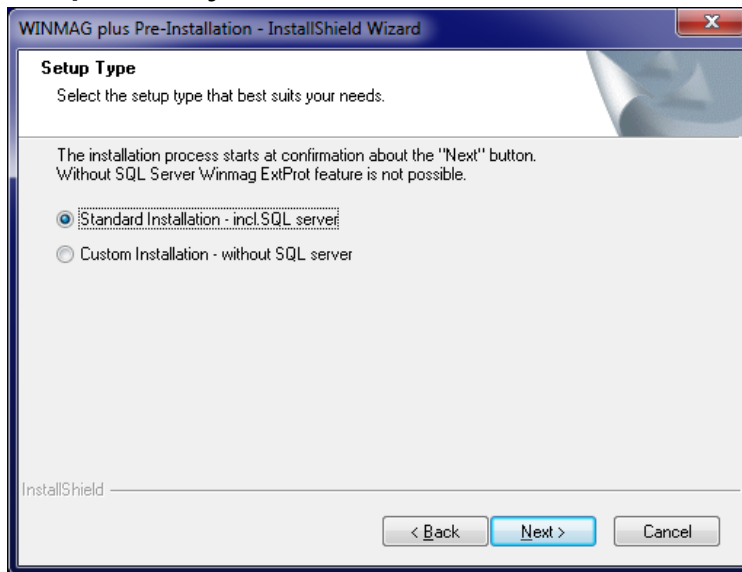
WINMAG plus Pre-Installation - InstallShield Wizard

Setup Type

Select the setup type that best suits your needs.

The installation process starts at confirmation about the "Next" button.
Without SQL Server Winmag ExtProt feature is not possible.

Standard Installation - incl.SQL server

Custom Installation - without SQL server

InstallShield

< Back

Next >

Cancel